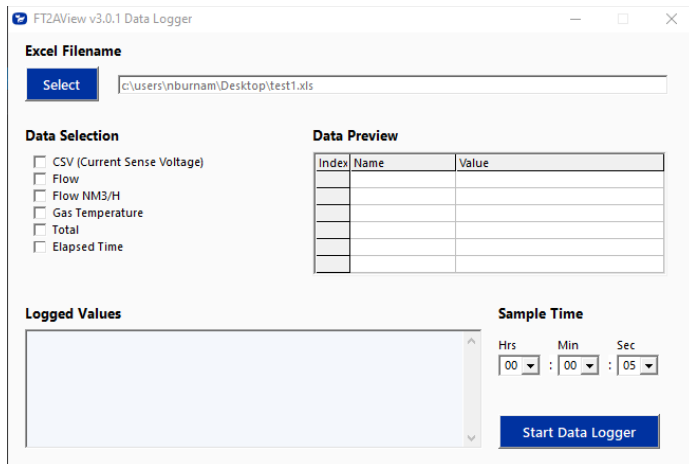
FT2AView v3.0.1 Data Logger

Excel Filename

Select

c:\users\nburnam\Desktop\test1.xls

Data Selection

CSV (Current Sense Voltage)
Flow
Flow NM3/H
Gas Temperature
Total
Elapsed Time

Data Preview

| Index | Name | Value |
|---|---|---|
| | | |
| | | |
| | | |
| | | |
| | | |
| | | |

Logged Values

Sample Time

Hrs Min Sec

00 : 00 : 05

Start Data Logger